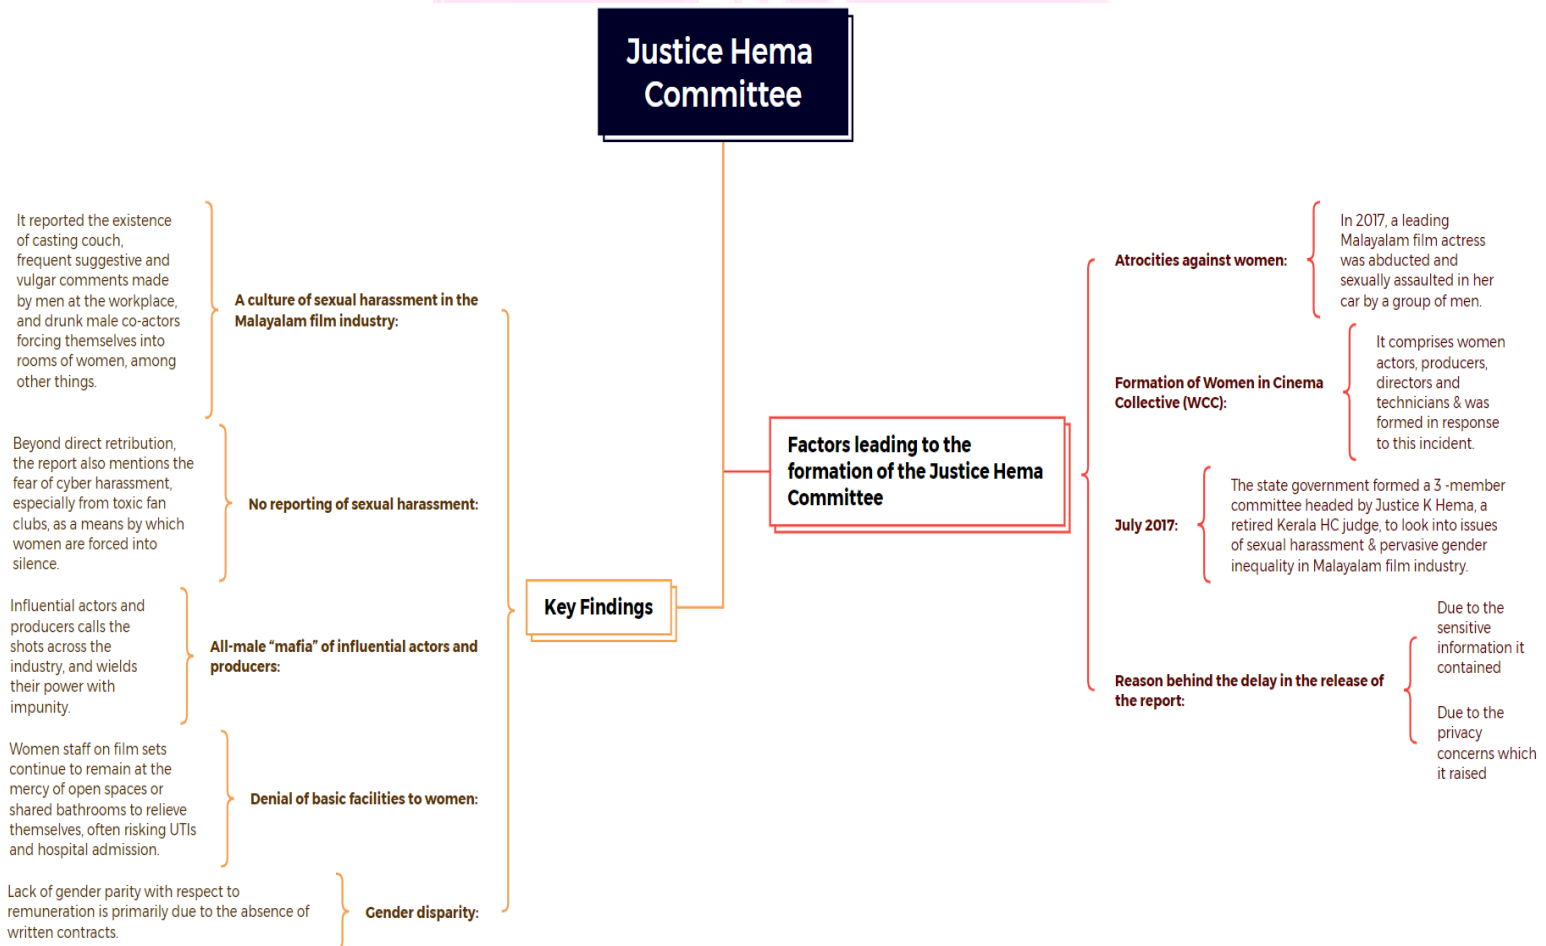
Justice Hema Committee

Key Findings

A culture of sexual harassment in the Malayalam film industry:

It reported the existence of casting couch, frequent suggestive and vulgar comments made by men at the workplace, and drunk male co-actors forcing themselves into rooms of women, among other things.

No reporting of sexual harassment:

Beyond direct retribution, the report also mentions the fear of cyber harassment, especially from toxic fan clubs, as a means by which women are forced into silence.

All-male "mafia" of influential actors and producers:

Influential actors and producers calls the shots across the industry, and wields their power with impunity.

Denial of basic facilities to women:

Women staff on film sets continue to remain at the mercy of open spaces or shared bathrooms to relieve themselves, often risking UTIs and hospital admission.

Gender disparity:

Lack of gender parity with respect to remuneration is primarily due to the absence of written contracts.

Factors leading to the formation of the Justice Hema Committee

Atrocities against women:

In 2017, a leading Malayalam film actress was abducted and sexually assaulted in her car by a group of men.

Formation of Women in Cinema Collective (WCC):

It comprises women actors, producers, directors and technicians & was formed in response to this incident.

July 2017:

The state government formed a 3 -member committee headed by Justice K Hema, a retired Kerala HC judge, to look into issues of sexual harassment & pervasive gender inequality in Malayalam film industry.

Reason behind the delay in the release of the report:

Due to the sensitive information it contained

Due to the privacy concerns which it raised